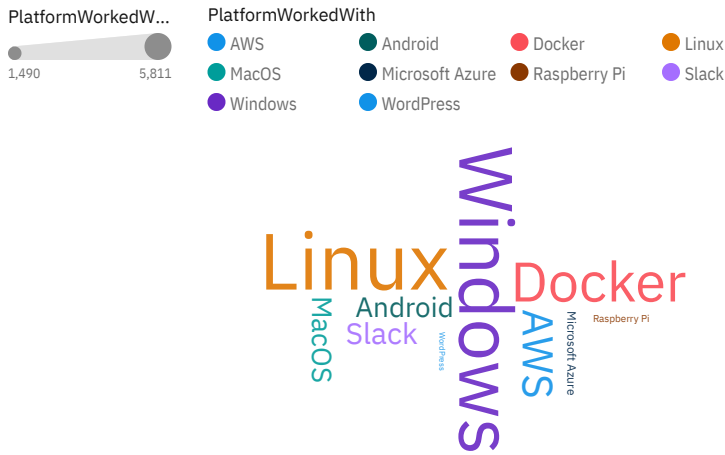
PlatformWorkedW...
1,490
5,811

PlatformWorkedWith
AWS
Android
Docker
Linux
MacOS
Microsoft Azure
Raspberry Pi
Slack
Windows
WordPress

Linux
Windows
Docker
Android
MacOS
Slack
WordPress
AWS
Microsoft Azure
Raspberry Pi